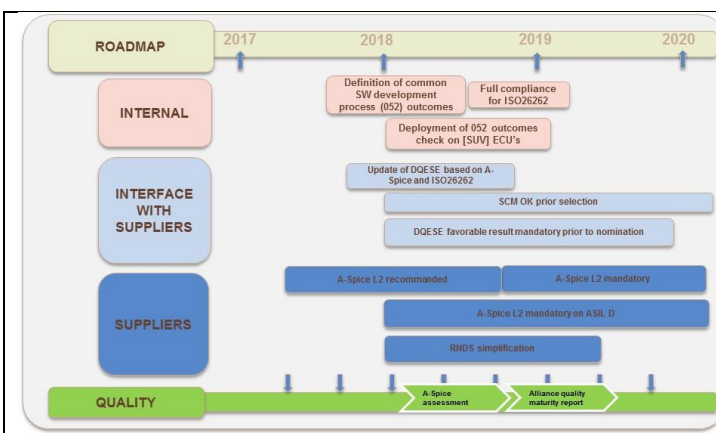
ROADMAP

2017

2018

2019

2020

INTERNAL

Definition of common SW development process (052) outcomes

Full compliance for ISO26262

Deployment of 052 outcomes check on [SUV] ECU's

INTERFACE WITH SUPPLIERS

Update of DQESE based on A-Spice and ISO26262

SCM OK prior selection

DQESE favorable result mandatory prior to nomination

SUPPLIERS

A-Spice L2 recommanded

A-Spice L2 mandatory

A-Spice L2 mandatory on ASIL D

RNDS simplification

QUALITY

A-Spice assessment

Alliance quality maturity report